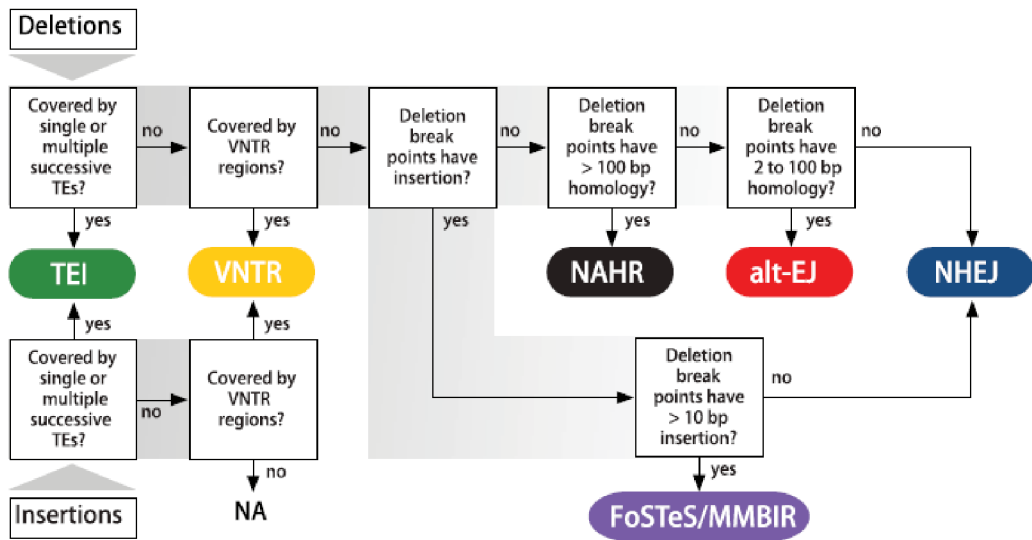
Deletions

Covered by single or multiple successive TEs?

no

Covered by VNTR regions?

no

Deletion break points have insertion?

no

Deletion break points have > 100 bp homology?

no

Deletion break points have 2 to 100 bp homology?

no

yes

yes

yes

yes

yes

TEI

VNTR

NAHR

alt-EJ

NHEJ

yes

yes

Covered by single or multiple successive TEs?

no

Covered by VNTR regions?

no

NA

Deletion break points have > 10 bp insertion?

no

yes

FoSTeS/MMBIR

Insertions